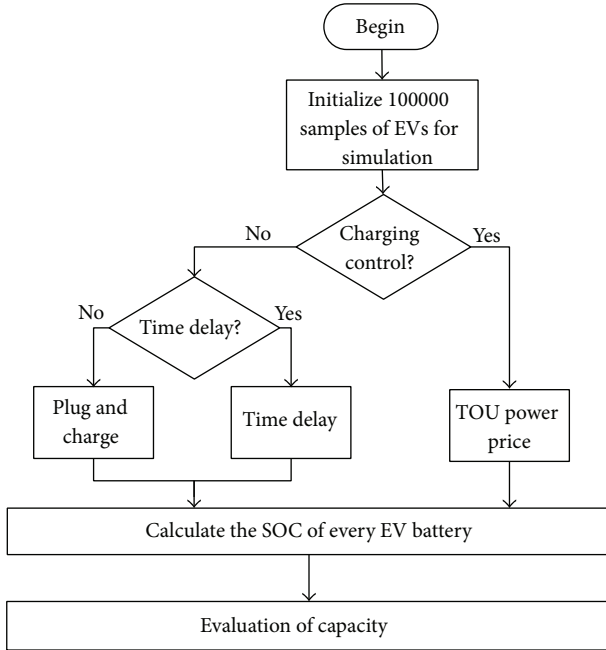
Begin

Initialize 100000 samples of EVs for simulation

Charging control?

No

Yes

Time delay?

No

Yes

Plug and charge

Time delay

TOU power price

Calculate the SOC of every EV battery

Evaluation of capacity